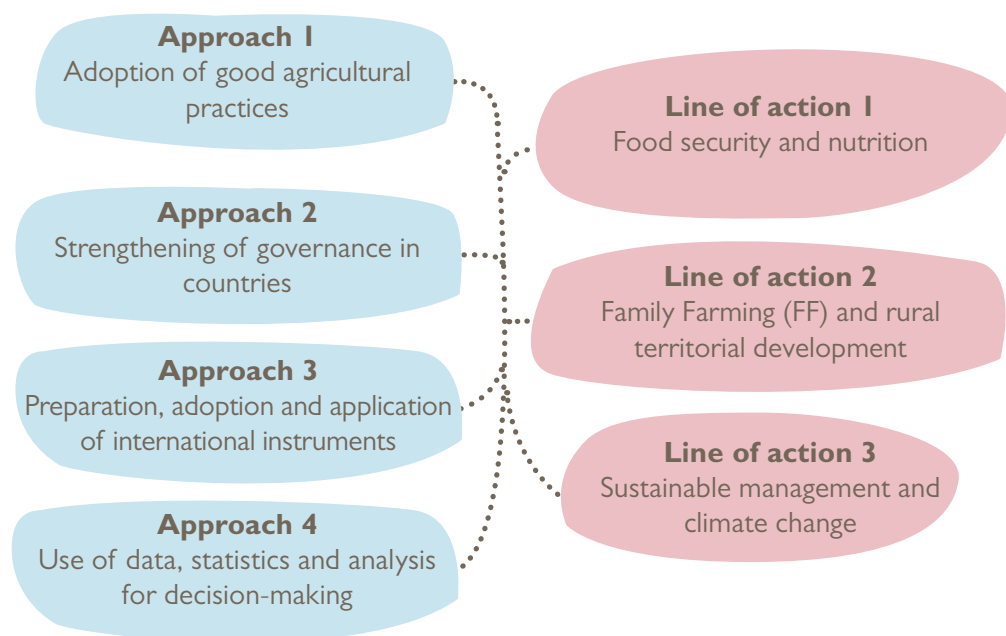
Approach 1
Adoption of good agricultural practices

Approach 2
Strengthening of governance in countries

Approach 3
Preparation, adoption and application of international instruments

Approach 4
Use of data, statistics and analysis for decision-making

Line of action 1
Food security and nutrition

Line of action 2
Family Farming (FF) and rural territorial development

Line of action 3
Sustainable management and climate change